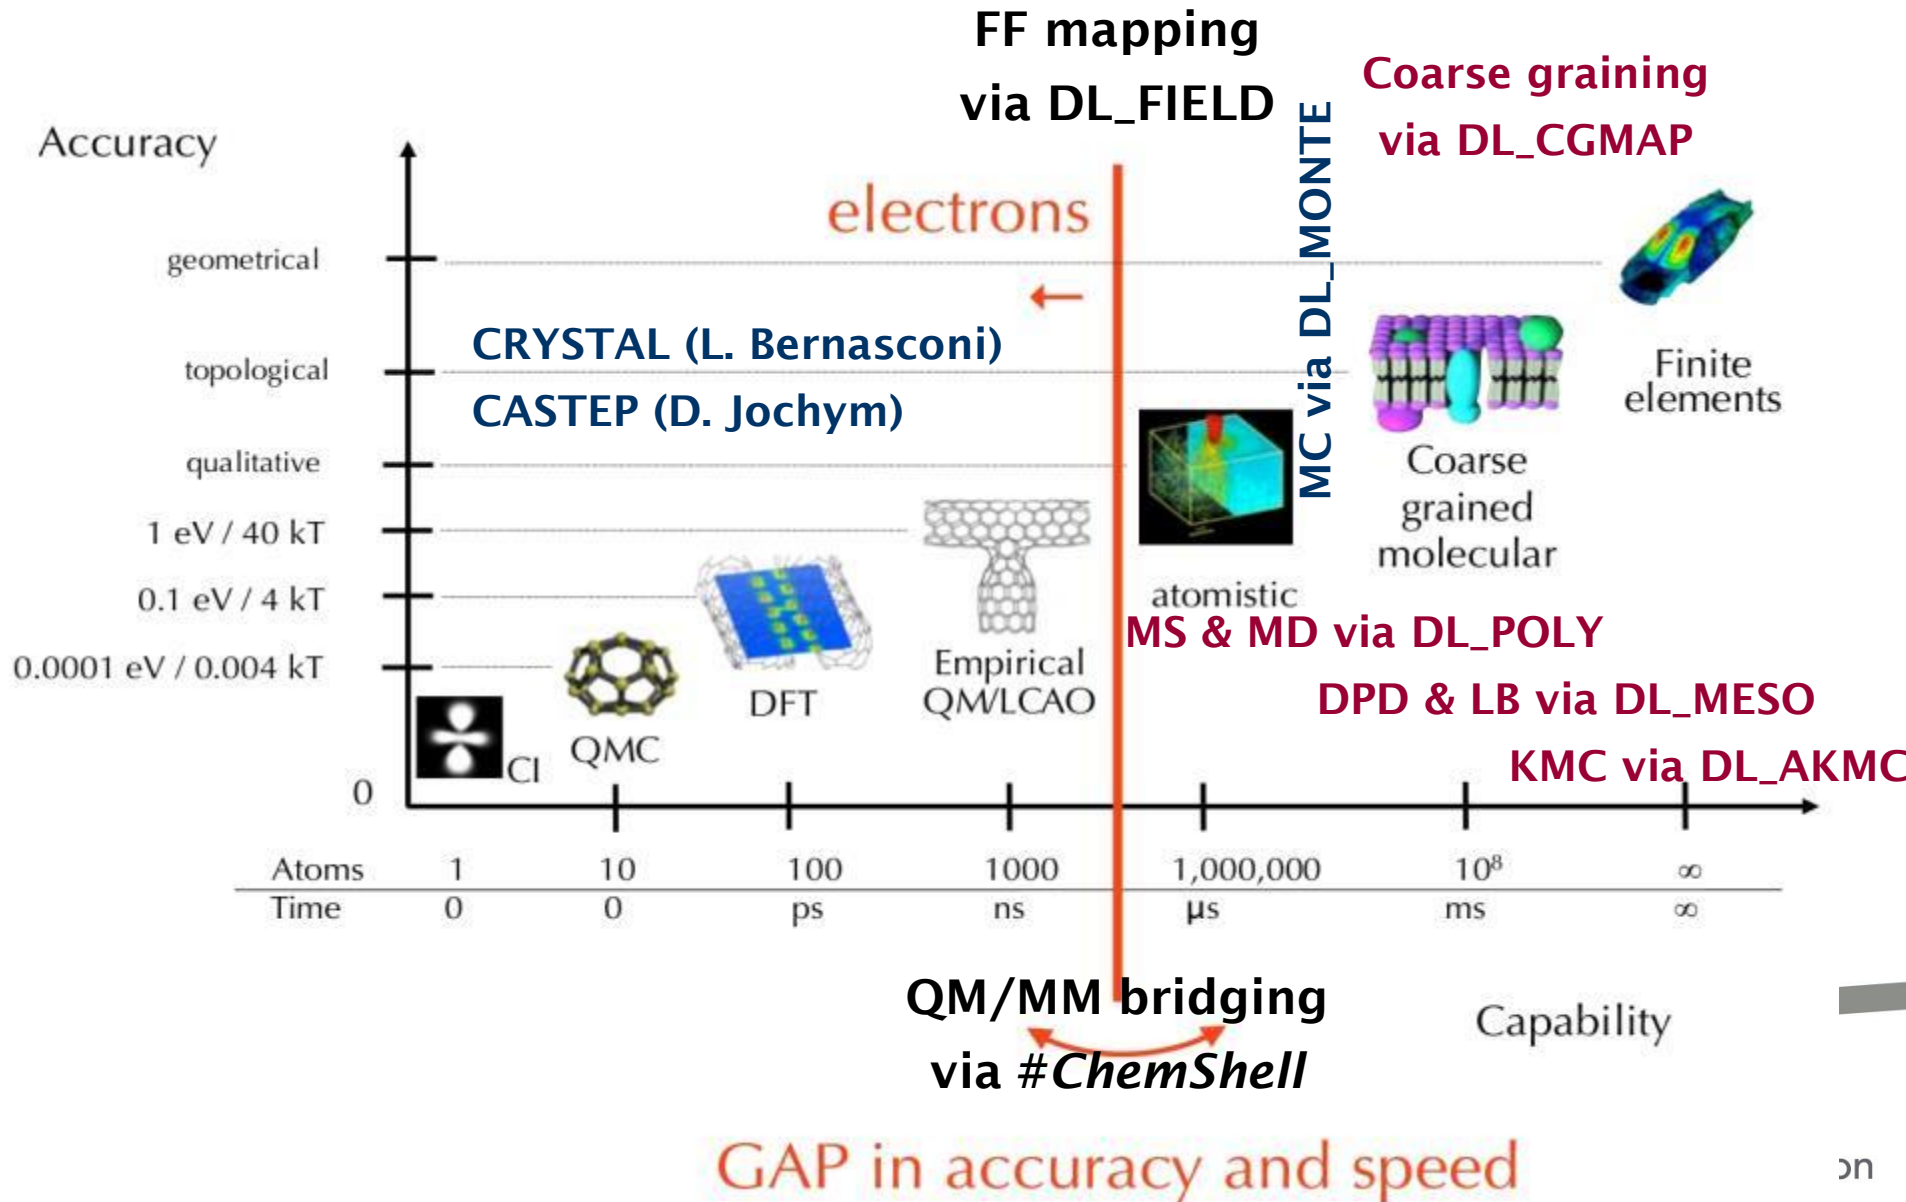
FF mapping
via DL_FIELD

Coarse graining
via DL_CGMAP

MC via DL_MONTE

Accuracy

electrons

geometrical

topological

qualitative

1 eV / 40 kT

0.1 eV / 4 kT

0.0001 eV / 0.004 kT

0

CRYSTAL (L. Bernasconi)
CASTEP (D. Jochym)

Finite elements

Coarse grained molecular

atomistic

Empirical QM/LCAO

DFT

QMC

CI

MS & MD via DL_POLY

DPD & LB via DL_MESO

KMC via DL_AKMC

| Atoms | 1 | 10 | 100 | 1000 | 1,000,000 | $10^8$ | $\infty$ |
|---|---|---|---|---|---|---|---|
| Time | 0 | 0 | ps | ns | μs | ms | $\infty$ |

QM/MM bridging
via #ChemShell

Capability

GAP in accuracy and speed

on